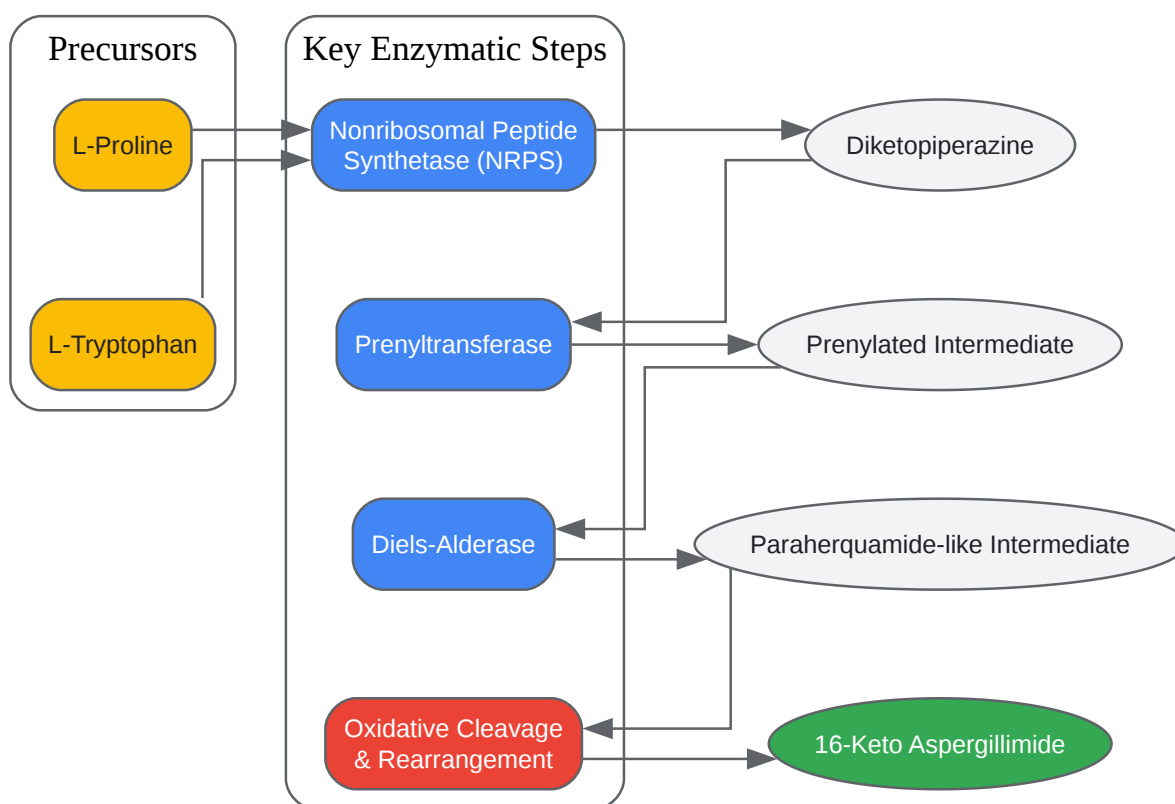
Precursors

L-Proline

L-Tryptophan

Key Enzymatic Steps

Nonribosomal Peptide Synthetase (NRPS)

Prenyltransferase

Diels-Alderase

Oxidative Cleavage & Rearrangement

Diketopiperazine

Prenylated Intermediate

Paraherquamide-like Intermediate

16-Keto Aspergillimide